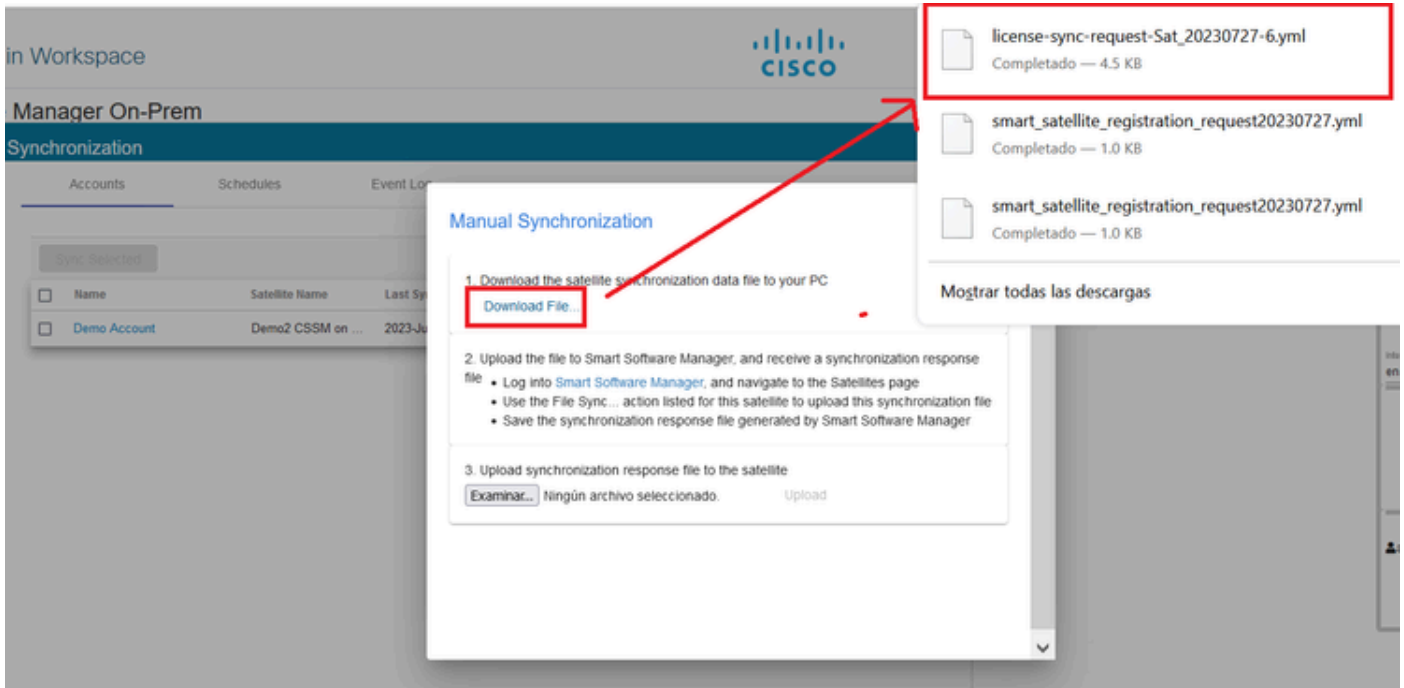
in Workspace

CISCO

Manager On-Prem

Synchronization

Accounts

Schedules

Event Lo

Sync Selected

| | Name | Satellite Name | Last Sy |
|---|---|---|---|
| ☐ | Demo Account | Demo2 CSSM on ... | 2023-Ju |

Manual Synchronization

1. Download the satellite synchronization data file to your PC

Download File...

2. Upload the file to Smart Software Manager, and receive a synchronization response file

• Log into Smart Software Manager, and navigate to the Satellites page
• Use the File Sync... action listed for this satellite to upload this synchronization file
• Save the synchronization response file generated by Smart Software Manager

3. Upload synchronization response file to the satellite

Examinar... Ningún archivo seleccionado.

Upload

license-sync-request-Sat_20230727-6.yml
Completado — 4.5 KB

smart_satellite_registration_request20230727.yml
Completado — 1.0 KB

smart_satellite_registration_request20230727.yml
Completado — 1.0 KB

Mostrar todas las descargas

en